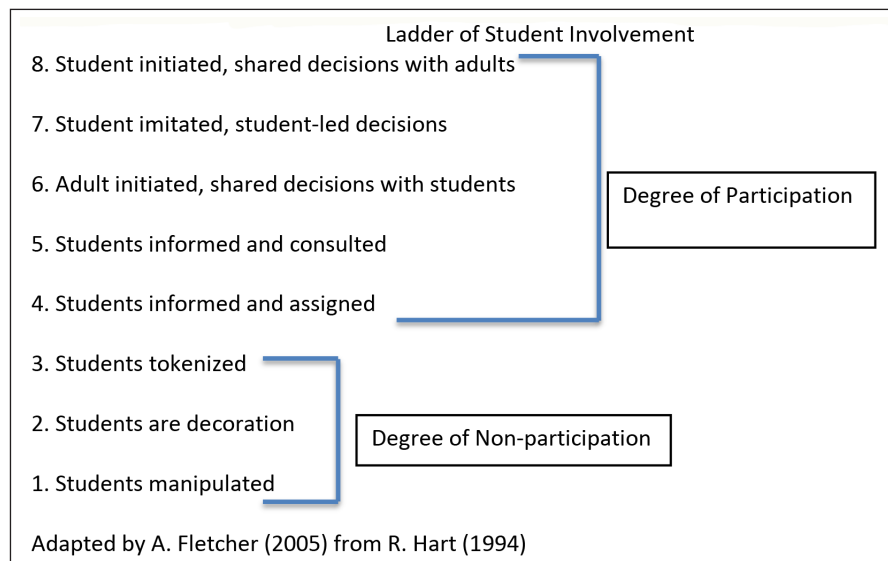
Ladder of Student Involvement

8. Student initiated, shared decisions with adults

7. Student imitated, student-led decisions

6. Adult initiated, shared decisions with students

5. Students informed and consulted

4. Students informed and assigned

Degree of Participation

3. Students tokenized

2. Students are decoration

1. Students manipulated

Degree of Non-participation

Adapted by A. Fletcher (2005) from R. Hart (1994)